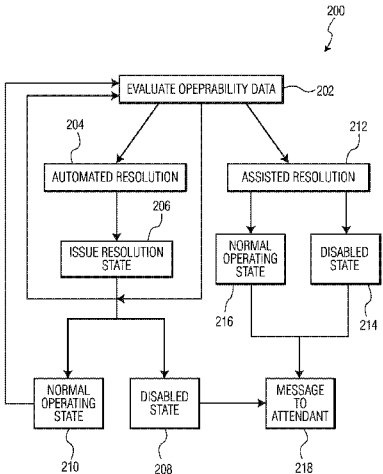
200

EVALUATE OPEPRABILITY DATA

202

204

AUTOMATED RESOLUTION

206

ISSUE RESOLUTION STATE

212

ASSISTED RESOLUTION

NORMAL OPERATING STATE

DISABLED STATE

216

214

NORMAL OPERATING STATE

DISABLED STATE

MESSAGE TO ATTENDANT

210

208

218